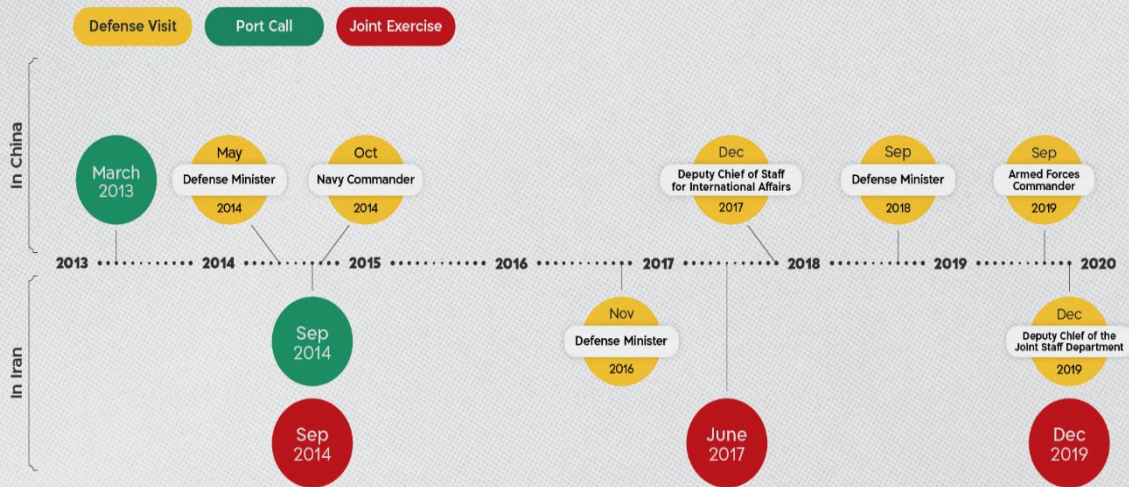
Defense Visit
Port Call
Joint Exercise

In China

March 2013

May
Defense Minister
2014

Oct
Navy Commander
2014

Dec
Deputy Chief of Staff for International Affairs
2017

Sep
Defense Minister
2018

Sep
Armed Forces Commander
2019

2013 2014 2015 2016 2017 2018 2019 2020

In Iran

Sep 2014

Sep 2014

Nov
Defense Minister
2016

June 2017

Dec
Deputy Chief of the Joint Staff Department
2019

Dec 2019